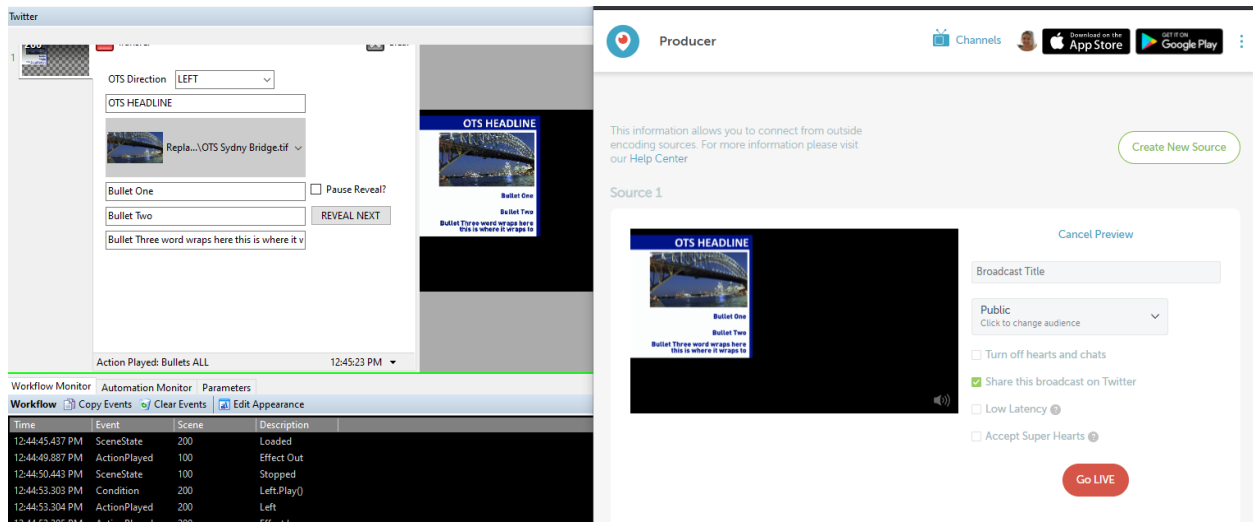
Twitter

1

OTS Direction LEFT

OTS HEADLINE

Repla...\OTS Sydny Bridge.tif

Bullet One

Pause Reveal?

Bullet Two

REVEAL NEXT

Bullet Three word wraps here this is where it v

Action Played: Bullets ALL

12:45:23 PM

OTS HEADLINE

Bullet One

Bullet Two

Bullet Three word wraps here this is where it wraps to

Workflow Monitor | Automation Monitor | Parameters

Workflow | Copy Events | Clear Events | Edit Appearance

| Time | Event | Scene | Description |
|---|---|---|---|
| 12:44:45.437 PM | SceneState | 200 | Loaded |
| 12:44:49.887 PM | ActionPlayed | 100 | Effect Out |
| 12:44:50.443 PM | SceneState | 100 | Stopped |
| 12:44:53.303 PM | Condition | 200 | Left.Play() |
| 12:44:53.304 PM | ActionPlayed | 200 | Left |

Producer

Channels

Download on the App Store

GET IT ON Google Play

This information allows you to connect from outside encoding sources. For more information please visit our Help Center

Create New Source

Source 1

OTS HEADLINE

Bullet One

Bullet Two

Bullet Three word wraps here this is where it wraps to

Cancel Preview

Broadcast Title

Public
Click to change audience

Turn off hearts and chats

Share this broadcast on Twitter

Low Latency

Accept Super Hearts

Go LIVE